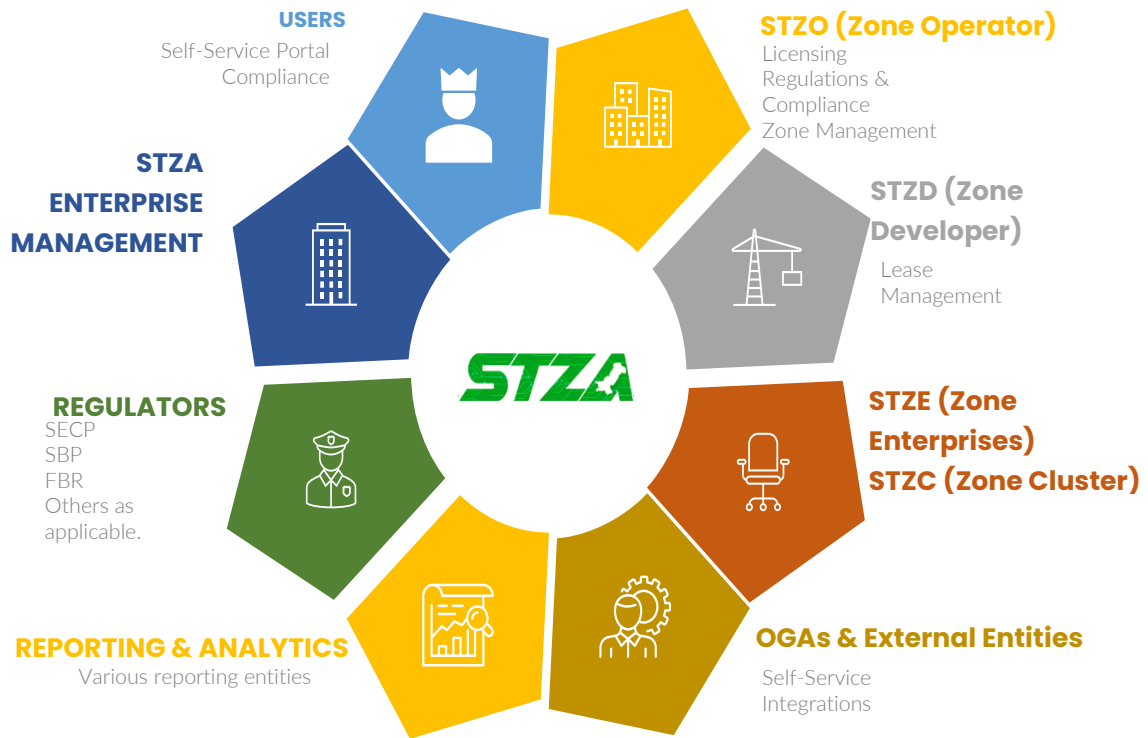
USERS
Self-Service Portal
Compliance

STZO (Zone Operator)
Licensing
Regulations & Compliance
Zone Management

STZA ENTERPRISE MANAGEMENT

STZD (Zone Developer)
Lease Management

STZA

REGULATORS
SECP
SBP
FBR
Others as applicable.

STZE (Zone Enterprises)
STZC (Zone Cluster)

REPORTING & ANALYTICS
Various reporting entities

OGAs & External Entities
Self-Service
Integrations